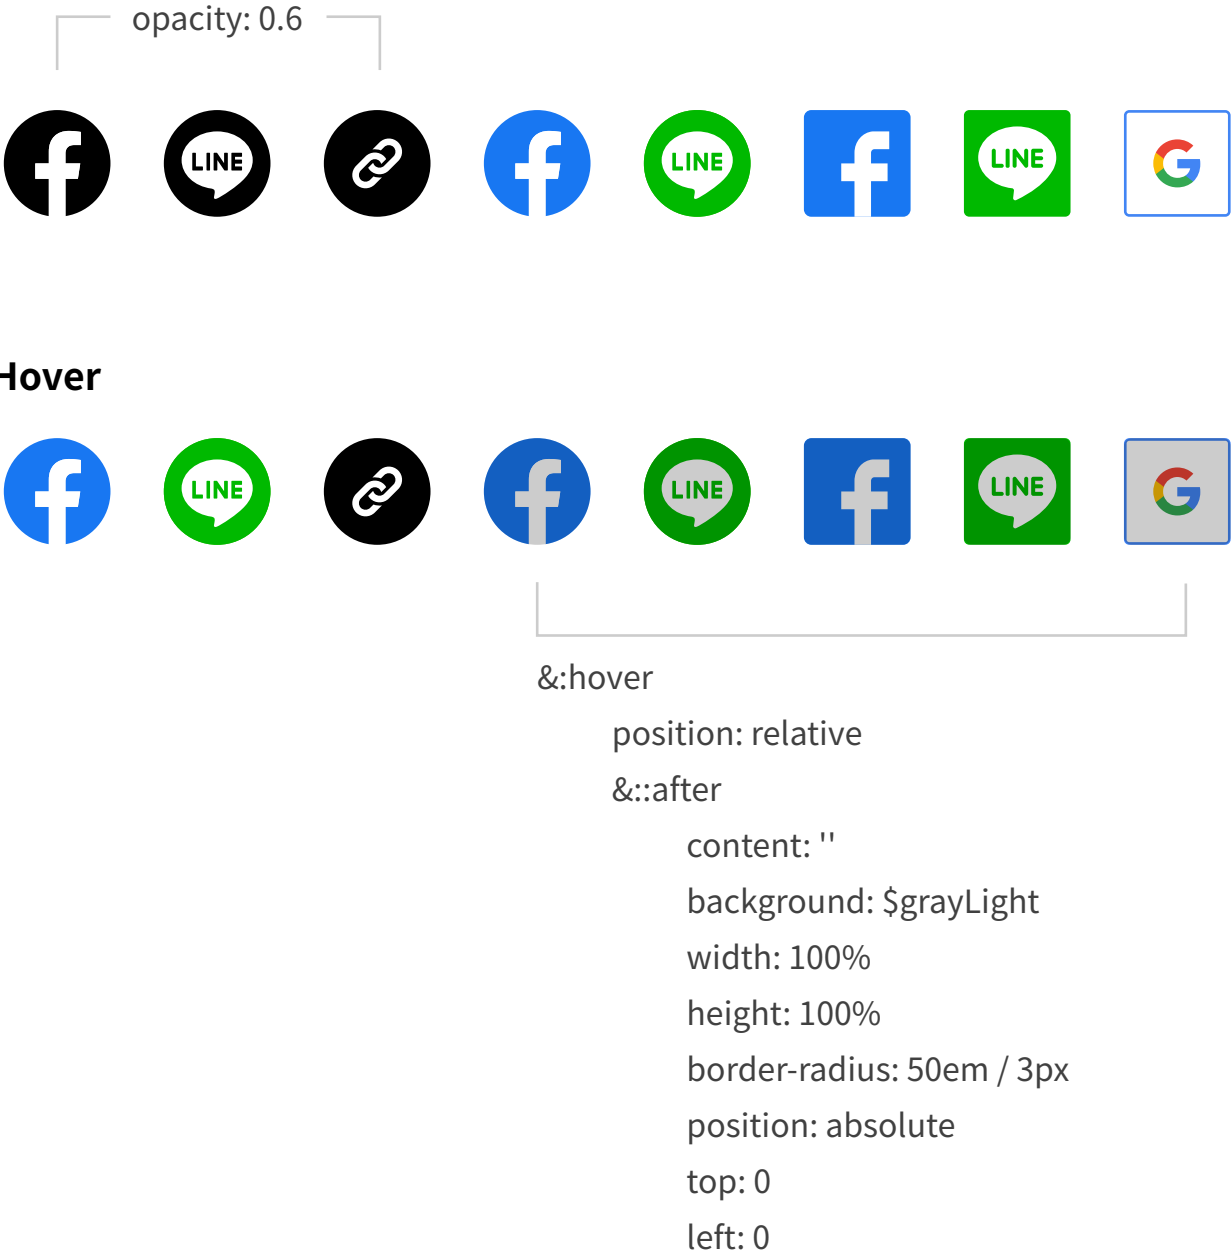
opacity: 0.6

LINE LINE LINE

Hover

LINE LINE LINE

&:hover
position: relative
&::after
content: ''
background: $grayLight
width: 100%
height: 100%
border-radius: 50em / 3px
position: absolute
top: 0
left: 0